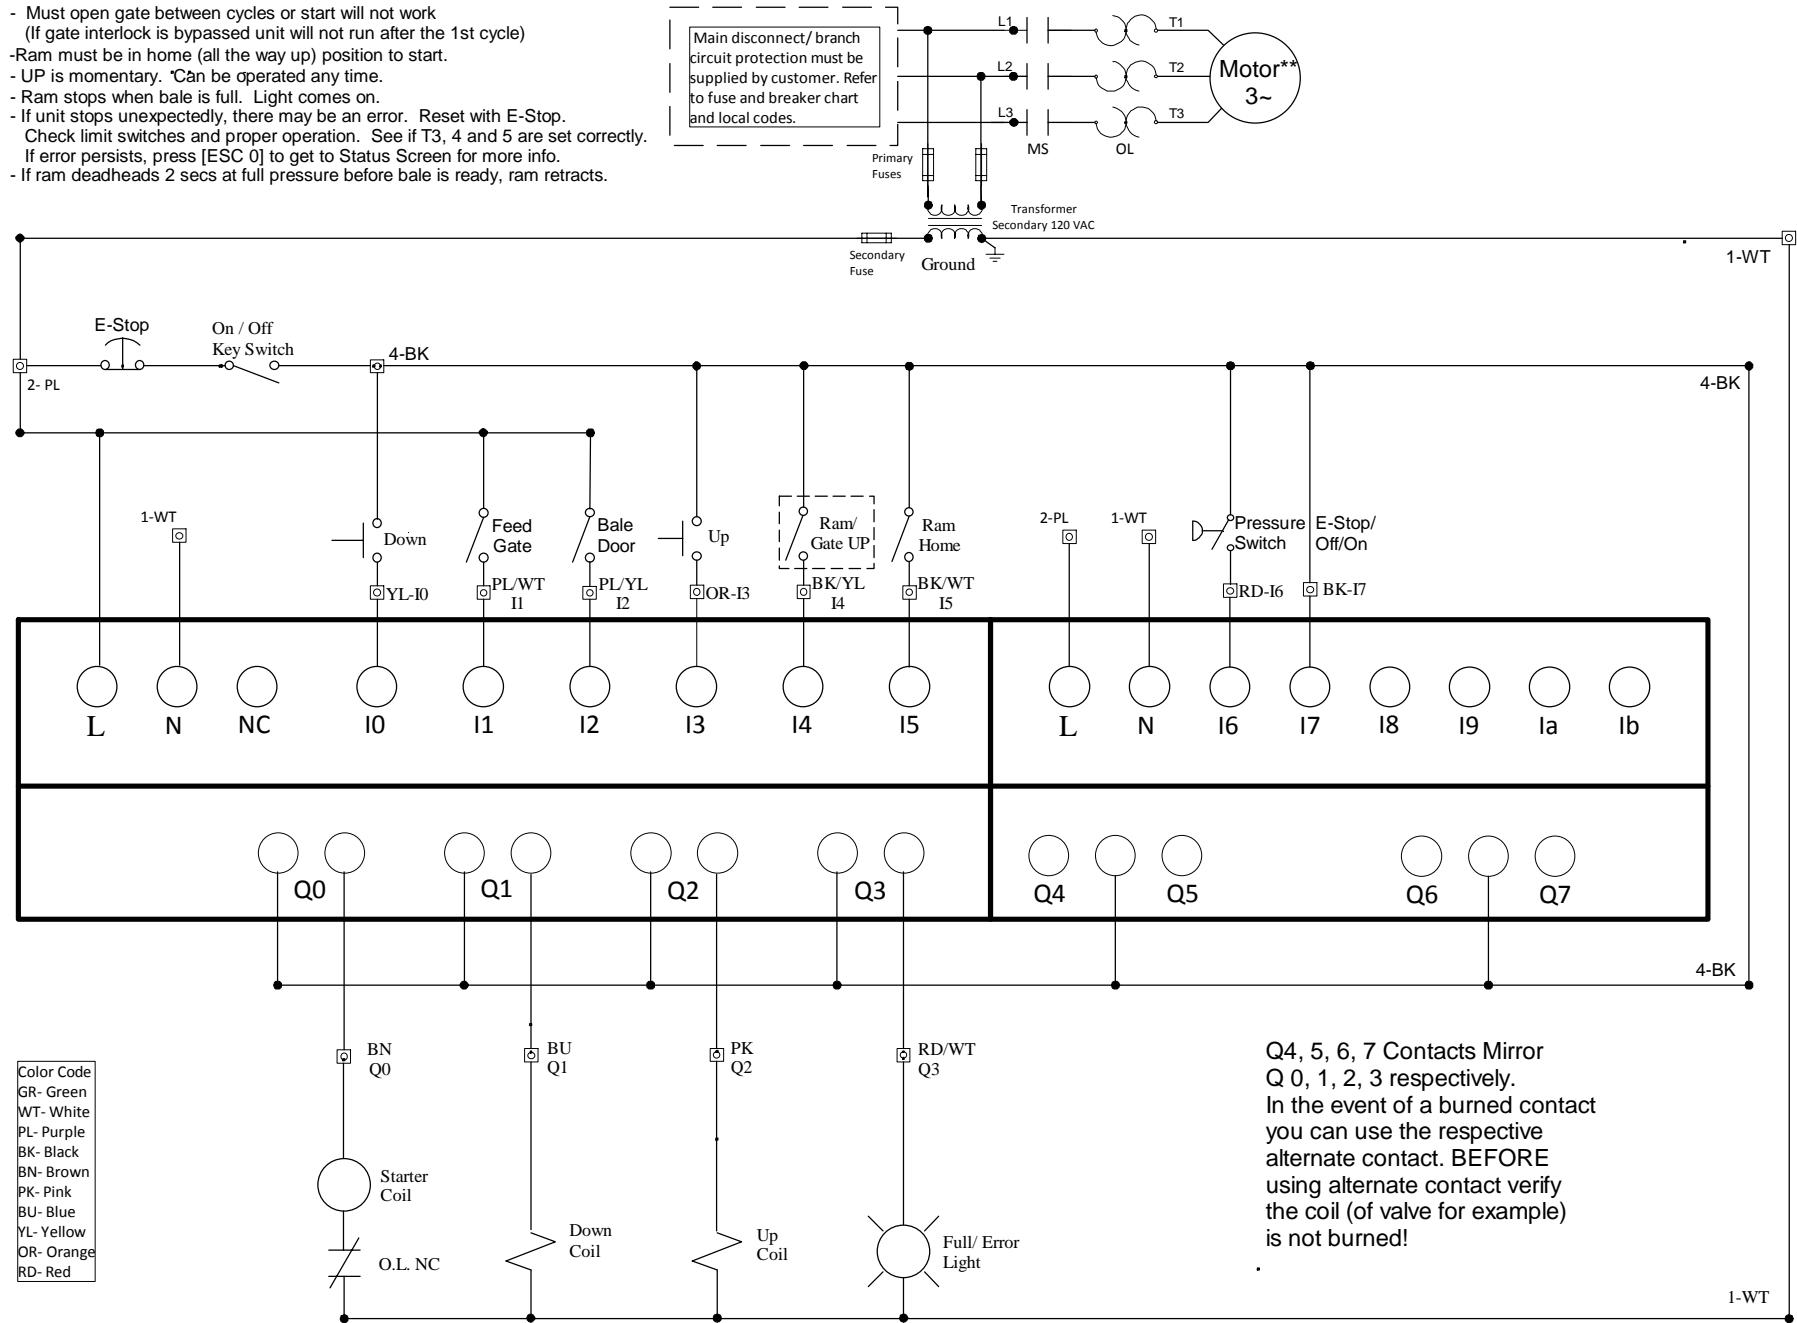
- Must open gate between cycles or start will not work
(If gate interlock is bypassed unit will not run after the 1st cycle)
-Ram must be in home (all the way up) position to start.
- UP is momentary. Can be operated any time.
- Ram stops when bale is full. Light comes on.
- If unit stops unexpectedly, there may be an error. Reset with E-Stop. Check limit switches and proper operation. See if T3, 4 and 5 are set correctly. If error persists, press [ESC 0] to get to Status Screen for more info.
- If ram deadheads 2 secs at full pressure before bale is ready, ram retracts.

Main disconnect/ branch circuit protection must be supplied by customer. Refer to fuse and breaker chart and local codes.

L1 L2 L3 T1 T2 T3 Motor** 3~ MS OL

Primary Fuses

Transformer Secondary 120 VAC

Secondary Fuse

Ground

1-WT

E-Stop

On / Off Key Switch

4-BK

2- PL

4-BK

1-WT

Down

Feed Gate

Bale Door

Up

Ram/ Gate UP

Ram Home

2-PL

1-WT

Pressure Switch

E-Stop/ Off/On

YL-I0

PL/WT I1

PL/YL I2

OR-I3

BK/YL I4

BK/WT I5

RD-I6

BK-I7

L N NC I0 I1 I2 I3 I4 I5

L N I6 I7 I8 I9 Ia Ib

Q0 Q1 Q2 Q3

Q4 Q5 Q6 Q7

4-BK

BN Q0

BU Q1

PK Q2

RD/WT Q3

Q4, 5, 6, 7 Contacts Mirror Q 0, 1, 2, 3 respectively. In the event of a burned contact you can use the respective alternate contact. BEFORE using alternate contact verify the coil (of valve for example) is not burned!

| Color Code |
|---|
| GR- Green |
| WT- White |
| PL- Purple |
| BK- Black |
| BN- Brown |
| PK- Pink |
| BU- Blue |
| YL- Yellow |
| OR- Orange |
| RD- Red |

Starter Coil

O.L. NC

Down Coil

Up Coil

Full/ Error Light

1-WT